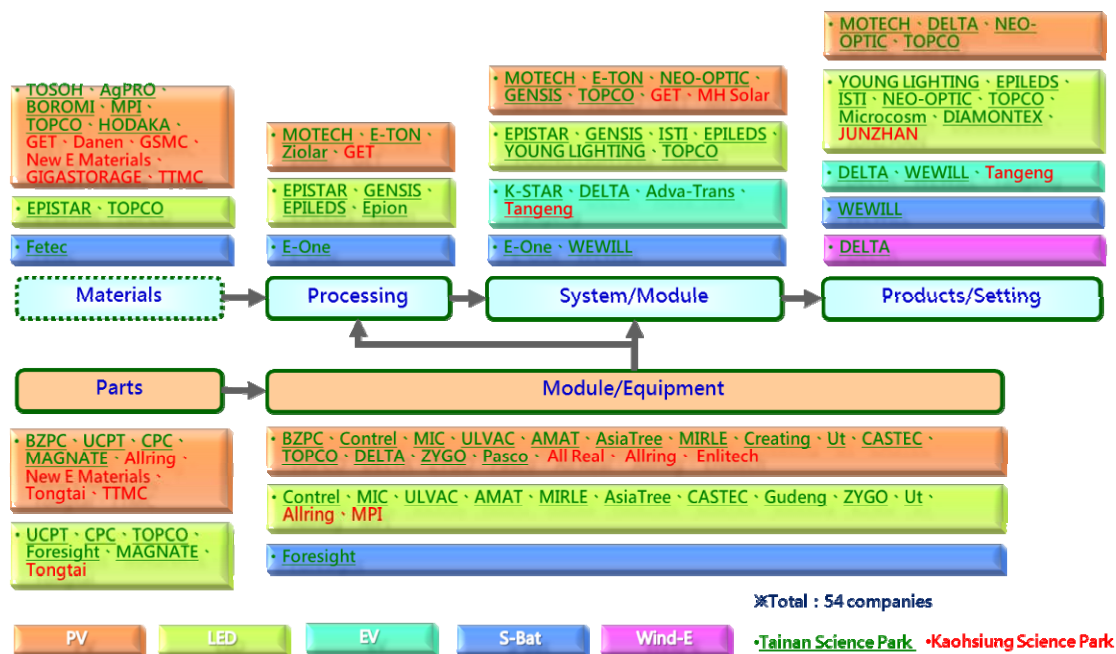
• TOSOH、AgPRO、BOROMI、MPI、TOPCO、HODAKA、GET、Danen、GSMC、New E Materials、GIGASTORAGE、TTMC

• EPISTAR、TOPCO

• Fetec

• MOTECH、E-TON、Ziolar、GET

• EPISTAR、GENSIS、EPILEDS、Epion

• E-One

• MOTECH、E-TON、NEO-OPTIC、GENSIS、TOPCO、GET、MH Solar

• EPISTAR、GENSIS、ISTI、EPILEDS、YOUNG LIGHTING、TOPCO

• K-STAR、DELTA、Adva-Trans、Tangeng

• E-One、WEWILL

• MOTECH、DELTA、NEO-OPTIC、TOPCO

• YOUNG LIGHTING、EPILEDS、ISTI、NEO-OPTIC、TOPCO、Microcosm、DIAMONTEX、JUNZHAN

• DELTA、WEWILL、Tangeng

• WEWILL

• DELTA

Materials

Processing

System/Module

Products/Setting

Parts

Module/Equipment

• BZPC、UCPT、CPC、MAGNATE、Allring、New E Materials、Tongtai、TTMC

• UCPT、CPC、TOPCO、Foresight、MAGNATE、Tongtai

• BZPC、Contrel、MIC、ULVAC、AMAT、AsiaTree、MIRLE、Creating、Ut、CASTEC、TOPCO、DELTA、ZYGO、Pasco、All Real、Allring、Enlitech

• Contrel、MIC、ULVAC、AMAT、MIRLE、AsiaTree、CASTEC、Gudeng、ZYGO、Ut、Allring、MPI

• Foresight

※Total：54 companies

PV LED EV S-Bat Wind-E

•Tainan Science Park •Kaohsiung Science Park